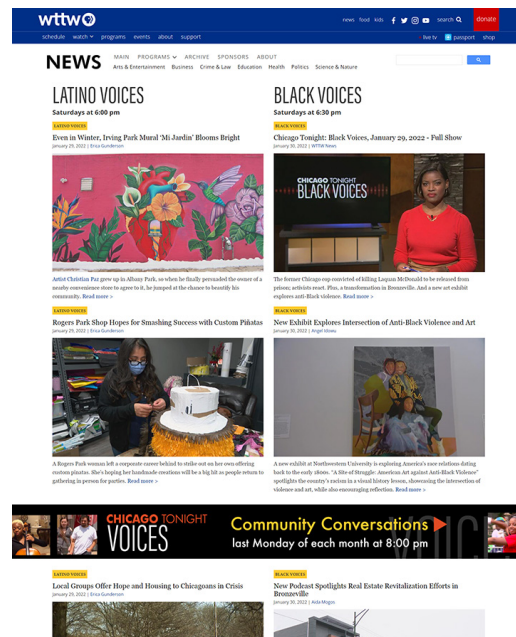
wttw

news food kids search donate

schedule watch programs events about support live tv passport shop

NEWS

MAIN PROGRAMS ARCHIVE SPONSORS ABOUT

Arts & Entertainment Business Crime & Law Education Health Politics Science & Nature

LATINO VOICES

Saturdays at 6:00 pm

LATINO VOICES

Even in Winter, Irving Park Mural 'Mi Jardín' Blooms Bright

January 29, 2022 | Erica Gunderson

Artist Christian Paz grew up in Albany Park, so when he finally persuaded the owner of a nearby convenience store to agree to it, he jumped at the chance to beautify his community. Read more >

LATINO VOICES

Rogers Park Shop Hopes for Smashing Success with Custom Piñatas

January 29, 2022 | Erica Gunderson

A Rogers Park woman left a corporate career behind to strike out on her own offering custom piñatas. She's hoping her handmade creations will be a big hit as people return to gathering in person for parties. Read more >

BLACK VOICES

Saturdays at 6:30 pm

BLACK VOICES

Chicago Tonight: Black Voices, January 29, 2022 - Full Show

January 30, 2022 | WTTW News

CHICAGO TONIGHT BLACK VOICES

The former Chicago cop convicted of killing Laquan McDonald to be released from prison; activists react. Plus, a transformation in Bronzeville. And a new art exhibit explores anti-Black violence. Read more >

BLACK VOICES

New Exhibit Explores Intersection of Anti-Black Violence and Art

January 30, 2022 | Angel Idowu

A new exhibit at Northwestern University is exploring America's race relations dating back to the early 1800s. "A Site of Struggle: American Art against Anti-Black Violence" spotlights the country's racism in a visual history lesson, showcasing the intersection of violence and art, while also encouraging reflection. Read more >

CHICAGO TONIGHT VOICES Community Conversations last Monday of each month at 8:00 pm

LATINO VOICES

Local Groups Offer Hope and Housing to Chicagoans in Crisis

January 29, 2022 | Erica Gunderson

BLACK VOICES

New Podcast Spotlights Real Estate Revitalization Efforts in Bronzeville

January 30, 2022 | Aida Mogos